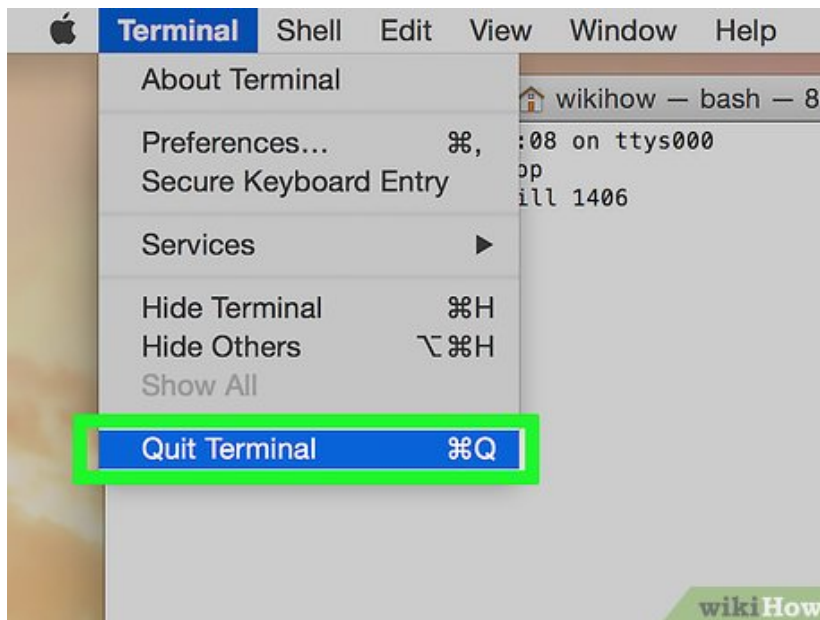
Terminal Shell Edit View Window Help

About Terminal

Preferences... ⌘,
Secure Keyboard Entry

Services ▶

Hide Terminal ⌘H
Hide Others ⌥⌘H
Show All

Quit Terminal ⌘Q

wikihow — bash — 8

:08 on ttys000
op
ill 1406

wikiHow